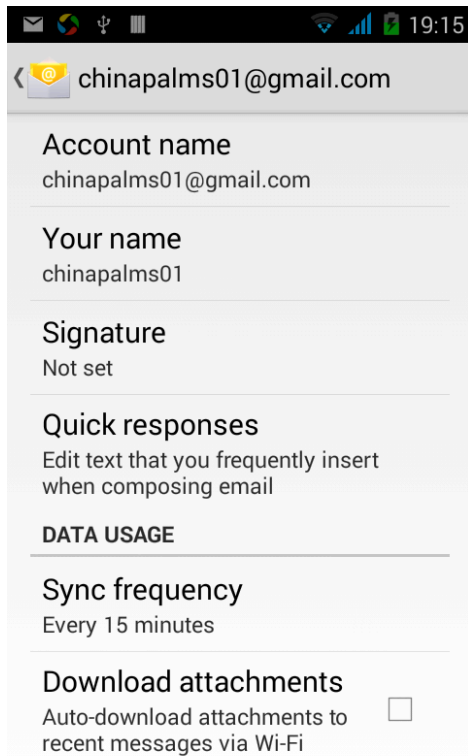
19:15

chinapalms01@gmail.com

Account name
chinapalms01@gmail.com

Your name
chinapalms01

Signature
Not set

Quick responses
Edit text that you frequently insert when composing email

DATA USAGE

Sync frequency
Every 15 minutes

Download attachments
Auto-download attachments to recent messages via Wi-Fi